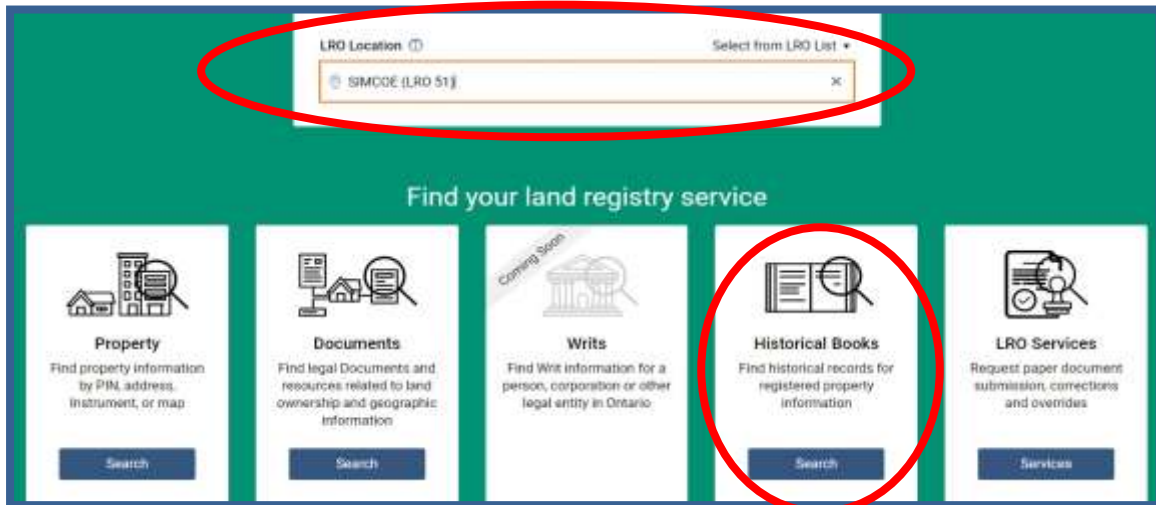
LRO Location ⓘ

Select from LRO List ▾

SIMCOE (LRO 51)

×

Find your land registry service

Property

Find property information by PIN, address, instrument, or map

Search

Documents

Find legal Documents and resources related to land ownership and geographic information

Search

Coming Soon

Writs

Find Writ information for a person, corporation or other legal entity in Ontario

Historical Books

Find historical records for registered property information

Search

LRO Services

Request paper document submission, corrections and overrides

Services